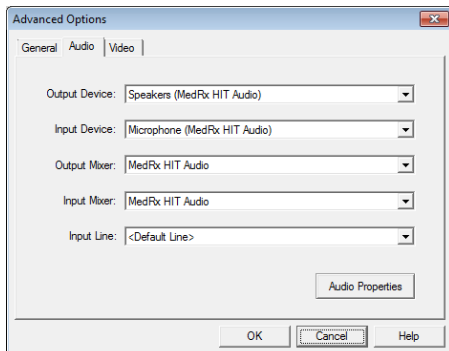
Advanced Options

General | Audio | Video

Output Device: Speakers (MedRx HIT Audio)

Input Device: Microphone (MedRx HIT Audio)

Output Mixer: MedRx HIT Audio

Input Mixer: MedRx HIT Audio

Input Line: <Default Line>

Audio Properties

OK | Cancel | Help